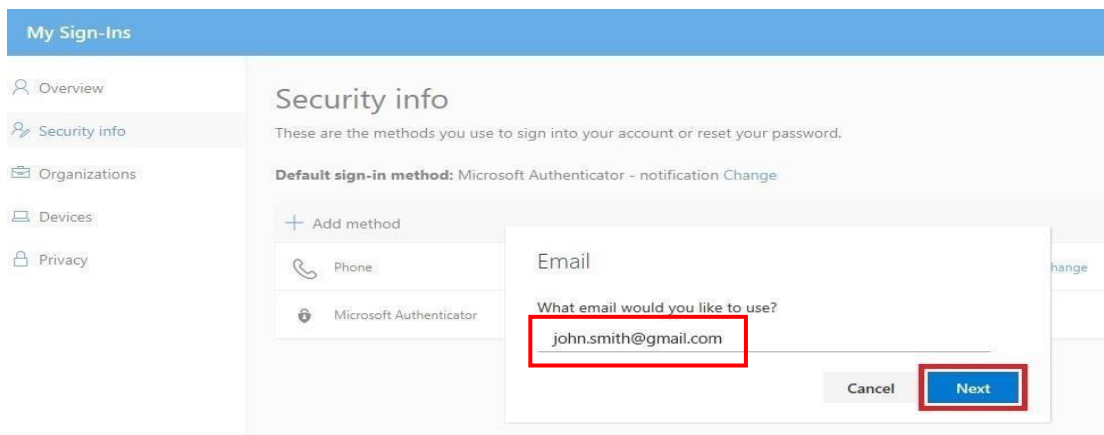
My Sign-Ins

Overview

Security info

Organizations

Devices

Privacy

Security info

These are the methods you use to sign into your account or reset your password.

Default sign-in method: Microsoft Authenticator - notification Change

+ Add method

Phone

Microsoft Authenticator

hange

Email

What email would you like to use?

john.smith@gmail.com

Cancel

Next